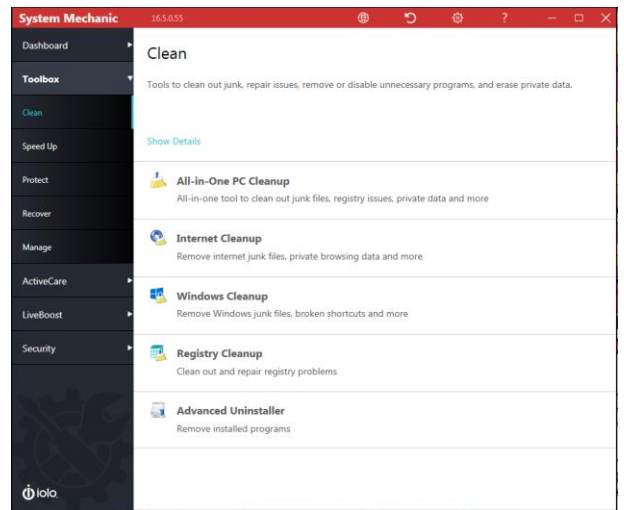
System Mechanic 16.5.0.55

?

Dashboard

Toolbox

Clean

Speed Up

Protect

Recover

Manage

ActiveCare

LiveBoost

Security

iolo

Clean

Tools to clean out junk, repair issues, remove or disable unnecessary programs, and erase private data.

Show Details

All-in-One PC Cleanup
All-in-one tool to clean out junk files, registry issues, private data and more

Internet Cleanup
Remove internet junk files, private browsing data and more

Windows Cleanup
Remove Windows junk files, broken shortcuts and more

Registry Cleanup
Clean out and repair registry problems

Advanced Uninstaller
Remove installed programs